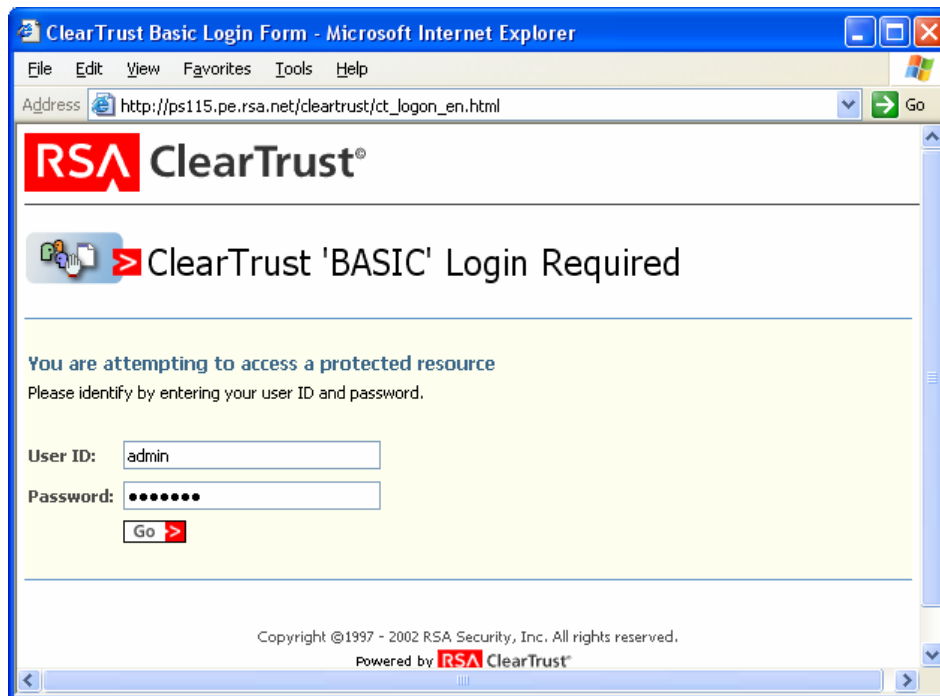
ClearTrust Basic Login Form - Microsoft Internet Explorer

File Edit View Favorites Tools Help

Address http://ps115.pe.rsa.net/cleartrust/ct_logon_en.html Go

RSA ClearTrust®

ClearTrust 'BASIC' Login Required

You are attempting to access a protected resource

Please identify by entering your user ID and password.

User ID: admin

Password: •••••••

Go

Copyright ©1997 - 2002 RSA Security, Inc. All rights reserved.

Powered by RSA ClearTrust®